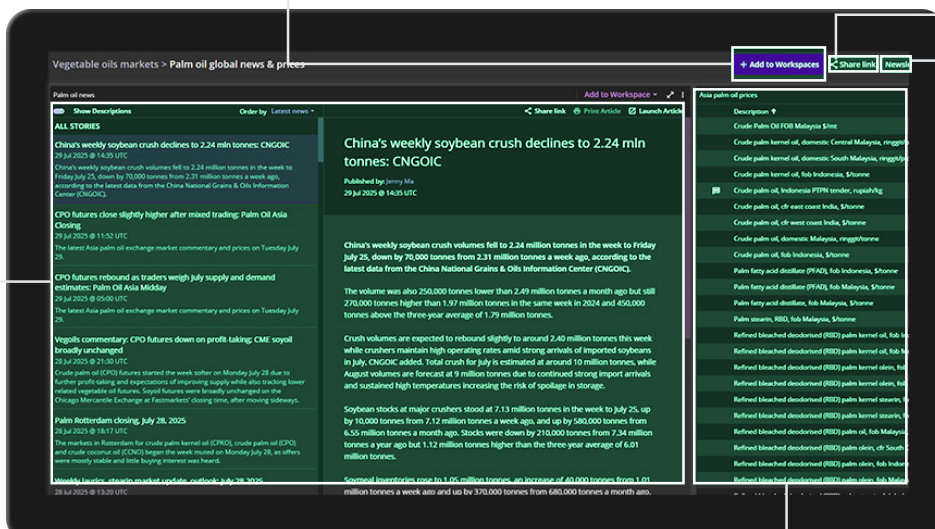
Vegetable oils markets > Palm oil global news & prices

+ Add to Workspaces

Share link

Newsle

Palm oil news

Add to Workspace

Show Descriptions

Order by Latest news

Share link

Print Article

Launch Article

ALL STORIES

China's weekly soybean crush declines to 2.24 mln tonnes: CNGOIC
29 Jul 2025 @ 14:35 UTC
China's weekly soybean crush volumes fell to 2.24 million tonnes in the week to Friday July 25, down by 70,000 tonnes from 2.31 million tonnes a week ago, according to the latest data from the China National Grains & Oils Information Center (CNGOIC).

CPO futures close slightly higher after mixed trading: Palm Oil Asia Closing
29 Jul 2025 @ 11:52 UTC
The latest Asia palm oil exchange market commentary and prices on Tuesday July 29.

CPO futures rebound as traders weigh July supply and demand estimates: Palm Oil Asia Midday
29 Jul 2025 @ 05:00 UTC
The latest Asia palm oil exchange market commentary and prices on Tuesday July 29.

Vegoils commentary: CPO futures down on profit-taking; CME soyoil broadly unchanged
28 Jul 2025 @ 21:30 UTC
Crude palm oil (CPO) futures started the week softer on Monday July 28 due to further profit-taking and expectations of improving supply while also tracking lower related vegetable oil futures. Soyoil futures were broadly unchanged on the Chicago Mercantile Exchange at Fastmarkets' closing time, after moving sideways.

Palm Rotterdam closing, July 28, 2025
28 Jul 2025 @ 18:17 UTC
The markets in Rotterdam for crude palm kernel oil (CPKO), crude palm oil (CPO) and crude coconut oil (CCNO) began the week muted on Monday July 28, as offers were mostly stable and little buying interest was heard.

Weekly laurics, stearin market update, outlook: July 28 2025

China's weekly soybean crush declines to 2.24 mln tonnes: CNGOIC
Published by: Jenny Ma
29 Jul 2025 @ 14:35 UTC

China's weekly soybean crush volumes fell to 2.24 million tonnes in the week to Friday July 25, down by 70,000 tonnes from 2.31 million tonnes a week ago, according to the latest data from the China National Grains & Oils Information Center (CNGOIC).

The volume was also 250,000 tonnes lower than 2.49 million tonnes a month ago but still 270,000 tonnes higher than 1.97 million tonnes in the same week in 2024 and 450,000 tonnes above the three-year average of 1.79 million tonnes.

Crush volumes are expected to rebound slightly to around 2.40 million tonnes this week while crushers maintain high operating rates amid strong arrivals of imported soybeans in July, CNGOIC added. Total crush for July is estimated at around 10 million tonnes, while August volumes are forecast at 9 million tonnes due to continued strong import arrivals and sustained high temperatures increasing the risk of spoilage in storage.

Soybean stocks at major crushers stood at 7.13 million tonnes in the week to July 25, up by 10,000 tonnes from 7.12 million tonnes a week ago, and up by 580,000 tonnes from 6.55 million tonnes a month ago. Stocks were down by 210,000 tonnes from 7.34 million tonnes a year ago but 1.12 million tonnes higher than the three-year average of 6.01 million tonnes.

Soymeal inventories rose to 1.05 million tonnes, an increase of 40,000 tonnes from 1.01 million tonnes a week ago and up by 370,000 tonnes from 680,000 tonnes a month ago.

Asia palm oil prices

Description ↑
Crude Palm Oil FOB Malaysia $/mt
Crude palm kernel oil, domestic Central Malaysia, ringgit/
Crude palm kernel oil, domestic South Malaysia, ringgit/
Crude palm oil, Indonesia PTPN tender, rupiah/kg
Crude palm oil, cfr east coast India, $/tonne
Crude palm oil, cfr west coast India, $/tonne
Crude palm oil, domestic Malaysia, ringgit/tonne
Crude palm oil, fob Indonesia, $/tonne
Palm fatty acid distillate (PFAD), fob Indonesia, $/tonne
Palm fatty acid distillate (PFAD), fob Malaysia, $/tonne
Palm stearin, RBD, fob Malaysia, $/tonne
Refined bleached deodorised (RBD) palm kernel oil, fob
Refined bleached deodorised (RBD) palm kernel oil, fob
Refined bleached deodorised (RBD) palm kernel olein, fo
Refined bleached deodorised (RBD) palm kernel olein, fo
Refined bleached deodorised (RBD) palm kernel stearin,
Refined bleached deodorised (RBD) palm kernel stearin,
Refined bleached deodorised (RBD) palm olein, cfr South
Refined bleached deodorised (RBD) palm olein, fob Indo
Refined bleached deodorised (RBD) palm olein, fob Mala